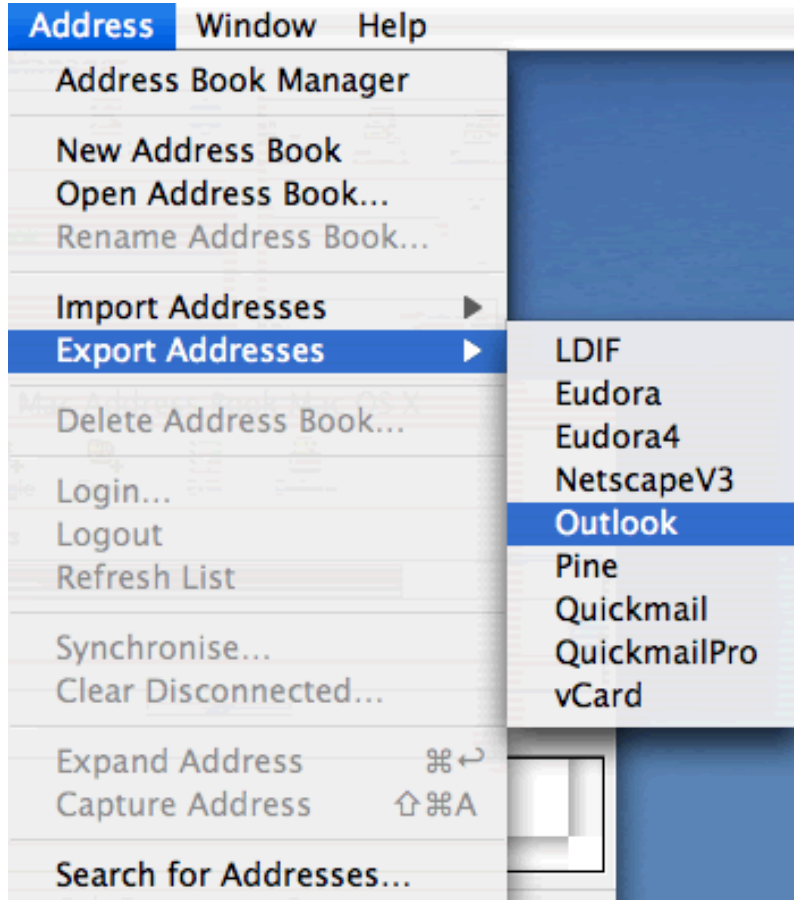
Address Window Help

Address Book Manager

New Address Book
Open Address Book...
Rename Address Book...

Import Addresses
Export Addresses

Delete Address Book...

Login...
Logout
Refresh List

Synchronise...
Clear Disconnected...

Expand Address ⌘↩
Capture Address ⇧⌘A

Search for Addresses...

LDIF
Eudora
Eudora4
NetscapeV3
Outlook
Pine
Quickmail
QuickmailPro
vCard